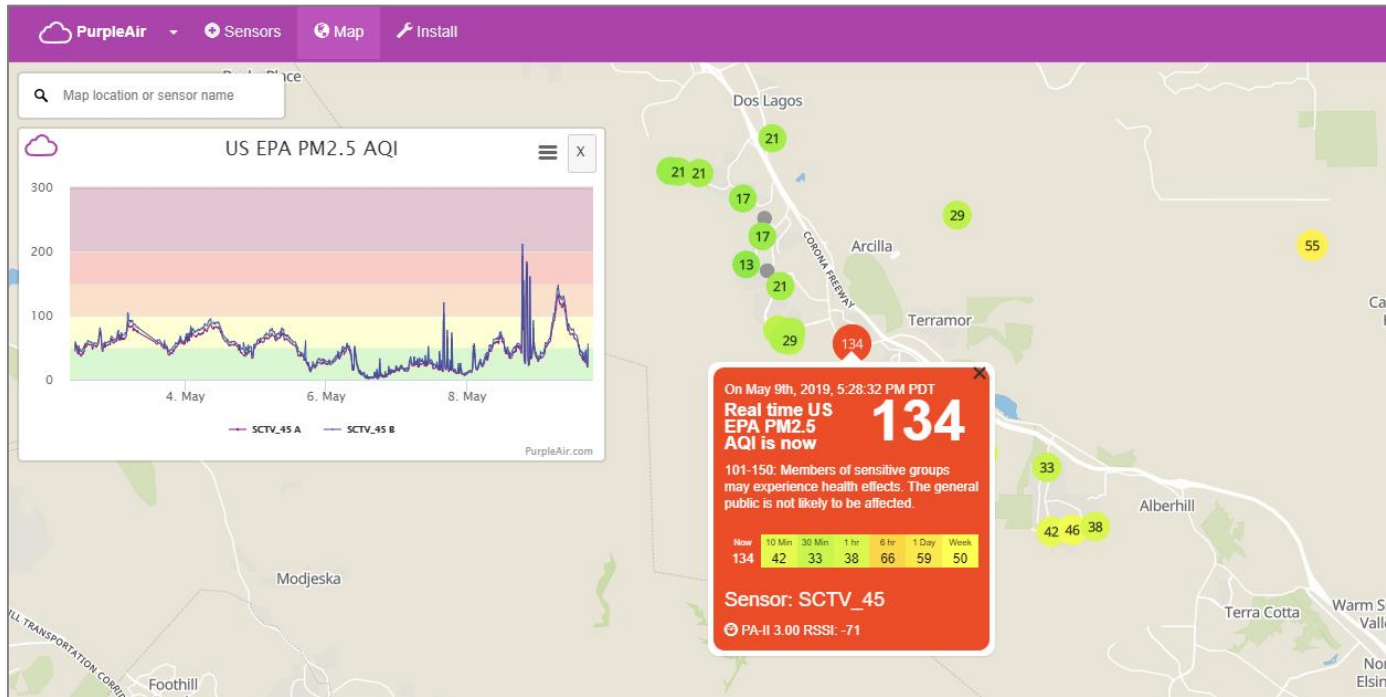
PurpleAir Sensors Map Install

Map location or sensor name

US EPA PM2.5 AQI

X

300
200
100
0

4. May
6. May
8. May

SCTV_45 A SCTV_45 B

PurpleAir.com

Dos Lagos
21
21 21
17
17
13
21
29
29
55
Arcilla
CORONA FREEWAY
Terramor
134

On May 9th, 2019, 5:28:32 PM PDT
Real time US EPA PM2.5 AQI is now
134
101-150: Members of sensitive groups may experience health effects. The general public is not likely to be affected.

| Now | 10 Min | 30 Min | 1 hr | 6 hr | 1 Day | Week |
|---|---|---|---|---|---|---|
| 134 | 42 | 33 | 38 | 66 | 59 | 50 |

Sensor: SCTV_45
PA-II 3.00 RSSI: -71

33
42 46 38
Alberhill
Modjeska
Terra Cotta
Warm S
Valle
Nor
Elsin
Ca
Foothill
ILL TRANSPORTATION CORRI